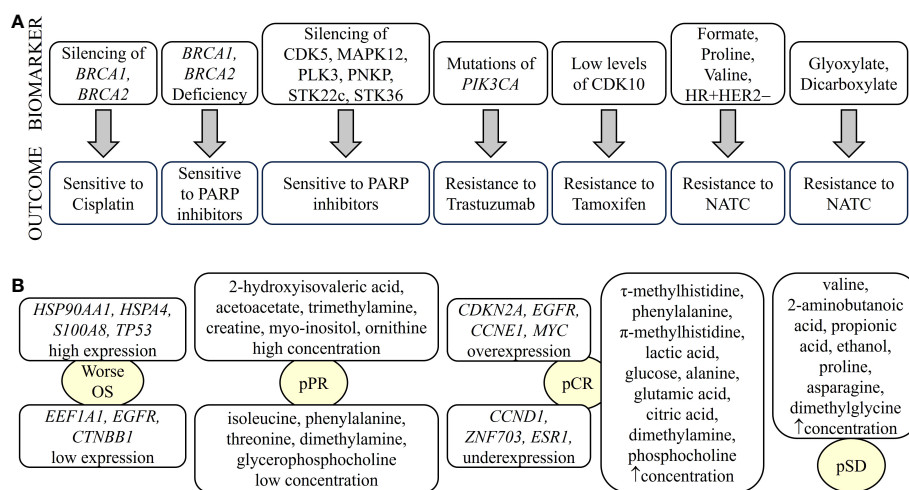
A

BIOMARKER

Silencing of BRCA1, BRCA2

BRCA1, BRCA2 Deficiency

Silencing of CDK5, MAPK12, PLK3, PNKP, STK22c, STK36

Mutations of PIK3CA

Low levels of CDK10

Formate, Proline, Valine, HR+HER2−

Glyoxylate, Dicarboxylate

OUTCOME

Sensitive to Cisplatin

Sensitive to PARP inhibitors

Sensitive to PARP inhibitors

Resistance to Trastuzumab

Resistance to Tamoxifen

Resistance to NATC

Resistance to NATC

B

HSP90AA1, HSPA4, S100A8, TP53 high expression

Worse OS

EEF1A1, EGFR, CTNBB1 low expression

2-hydroxyisovaleric acid, acetoacetate, trimethylamine, creatine, myo-inositol, ornithine high concentration

pPR

isoleucine, phenylalanine, threonine, dimethylamine, glycerophosphocholine low concentration

CDKN2A, EGFR, CCNE1, MYC overexpression

pCR

CCND1, ZNF703, ESR1, underexpression

τ-methylhistidine, phenylalanine, π-methylhistidine, lactic acid, glucose, alanine, glutamic acid, citric acid, dimethylamine, phosphocholine ↑concentration

valine, 2-aminobutanoic acid, propionic acid, ethanol, proline, asparagine, dimethylglycine ↑concentration

pSD